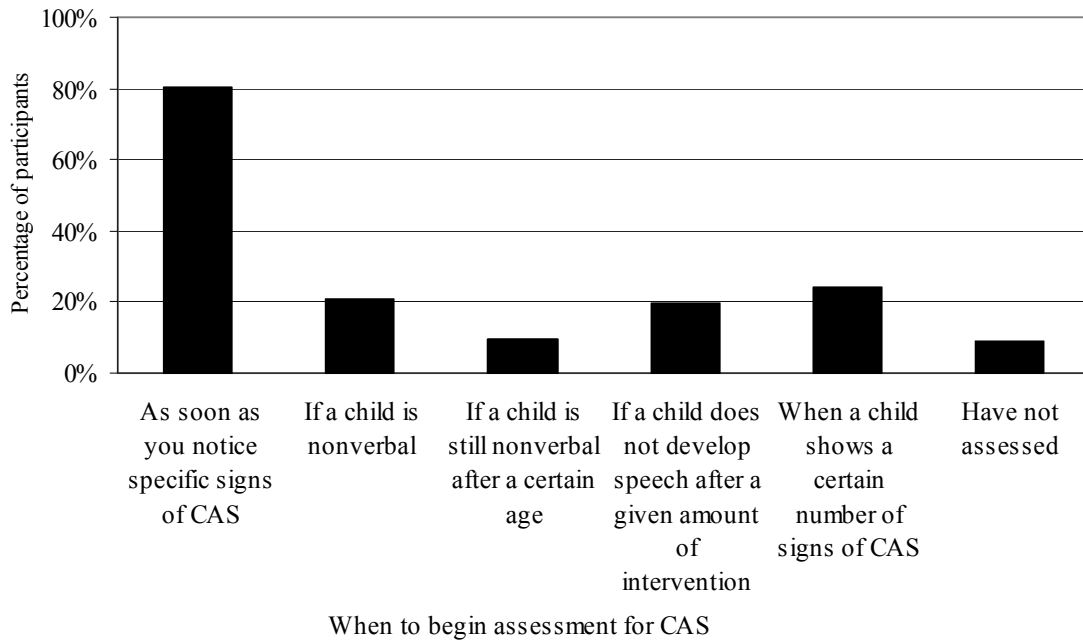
100%
80%
60%
40%
20%
0%

Percentage of participants

As soon as you notice specific signs of CAS

If a child is nonverbal

If a child is still nonverbal after a certain age

If a child does not develop speech after a given amount of intervention

When a child shows a certain number of signs of CAS

Have not assessed

When to begin assessment for CAS